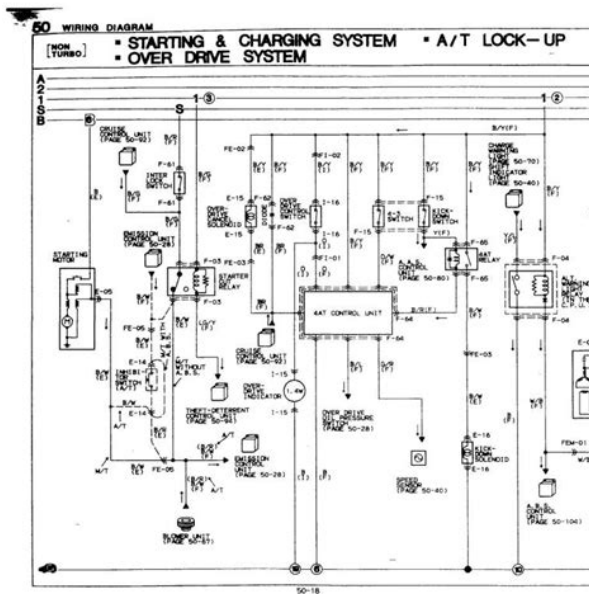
50 WIRING DIAGRAM

[NON TURBO]

• STARTING & CHARGING SYSTEM • A/T LOCK-UP
• OVER DRIVE SYSTEM

A
2
1
S
B

S

1 ③

1 ②

CRUISE CONTROL UNIT (PAGE 50-92)

B/R (F)

F-61

INTER LOCK SWITCH

F-61

B/R (F)

FE-02

B/Y (F)

FI-02

B/Y (F)

B/Y (F)

B/Y (F)

B/Y(F)

CHARGE WARNING LIGHT (PAGE 50-70)

B/Y (F)

E-15

F-62

OVER DRIVE CANCEL SOLENOID

E-15

OVER DRIVE CANCEL SWITCH

F-62

I-16

I-16

F-15

4/T SWITCH

F-15

KICK-DOWN SWITCH

Y(F)

EMISSION CONTROL UNIT (PAGE 50-28)

F-03

STARTER CUT RELAY

F-03

FE-03

FI-01

A.A.S. CONTROL UNIT (PAGE 50-80)

F-65

4AT RELAY

F-65

F-04

ALT. WARNING LIGHT

F-04

STARTING MOTOR

F-05

4AT CONTROL UNIT

B/R(F)

F-64

CRUISE CONTROL UNIT (PAGE 50-92)

FE-05

E-14

INHIBITOR SWITCH

A/T WITHOUT A.B.S.

OVER-DRIVE OFF INDICATOR

I-15

1.4W

I-15

E-14

THEFT-DETERRENT CONTROL UNIT (PAGE 50-94)

OVER DRIVE OIL PRESSURE SWITCH (PAGE 50-28)

FE-03

E-16

KICK-DOWN SOLENOID

E-16

EMISSION CONTROL UNIT (PAGE 50-28)

SPEED SENSOR (PAGE 50-40)

FEM-01

FE-06

M/T

A/T

BLOWER UNIT (PAGE 50-87)

A.B.S. CONTROL UNIT (PAGE 50-104)

50-18